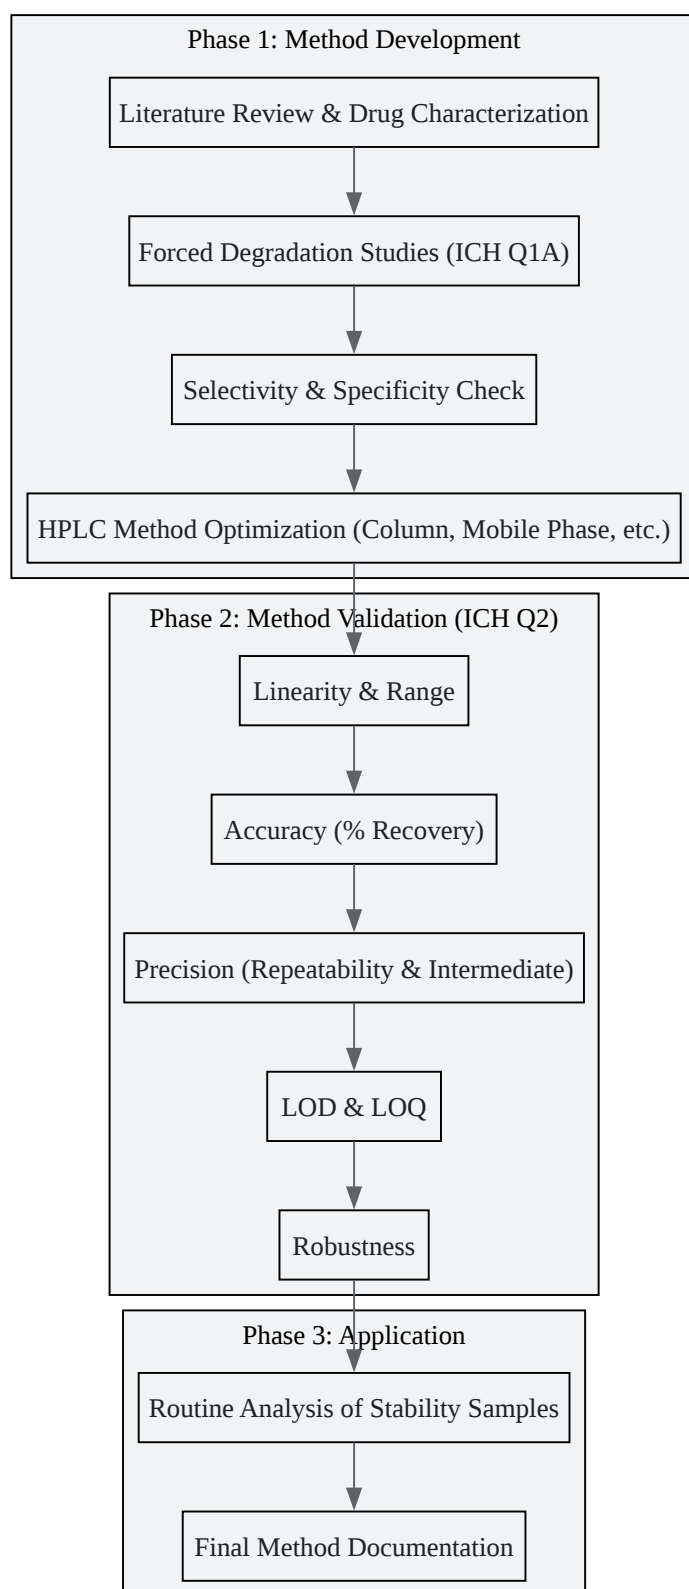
Phase 1: Method Development

Literature Review & Drug Characterization

Forced Degradation Studies (ICH Q1A)

Selectivity & Specificity Check

HPLC Method Optimization (Column, Mobile Phase, etc.)

Phase 2: Method Validation (ICH Q2)

Linearity & Range

Accuracy (% Recovery)

Precision (Repeatability & Intermediate)

LOD & LOQ

Robustness

Phase 3: Application

Routine Analysis of Stability Samples

Final Method Documentation